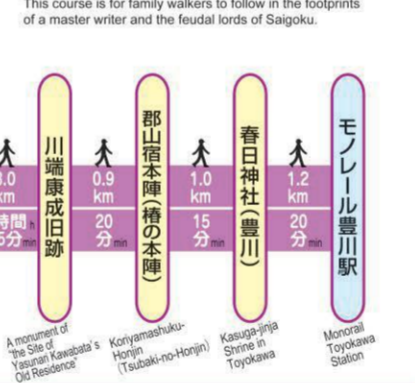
This course is for family walkers to follow in the footprints of a master writer and the feudal lords of Saigoku.

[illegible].0 km

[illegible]時間 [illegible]5分

川端康成旧跡

A monument of "the Site of Yasunari Kawabata's Old Residence"

0.9 km

20分 min

郡山宿本陣（椿の本陣）

Koriyamashuku-Honjin (Tsubaki-no-Honjin)

1.0 km

15分 min

春日神社（豊川）

Kasuga-jinja Shrine in Toyokawa

1.2 km

20分 min

モノレール豊川駅

Monorail Toyokawa Station